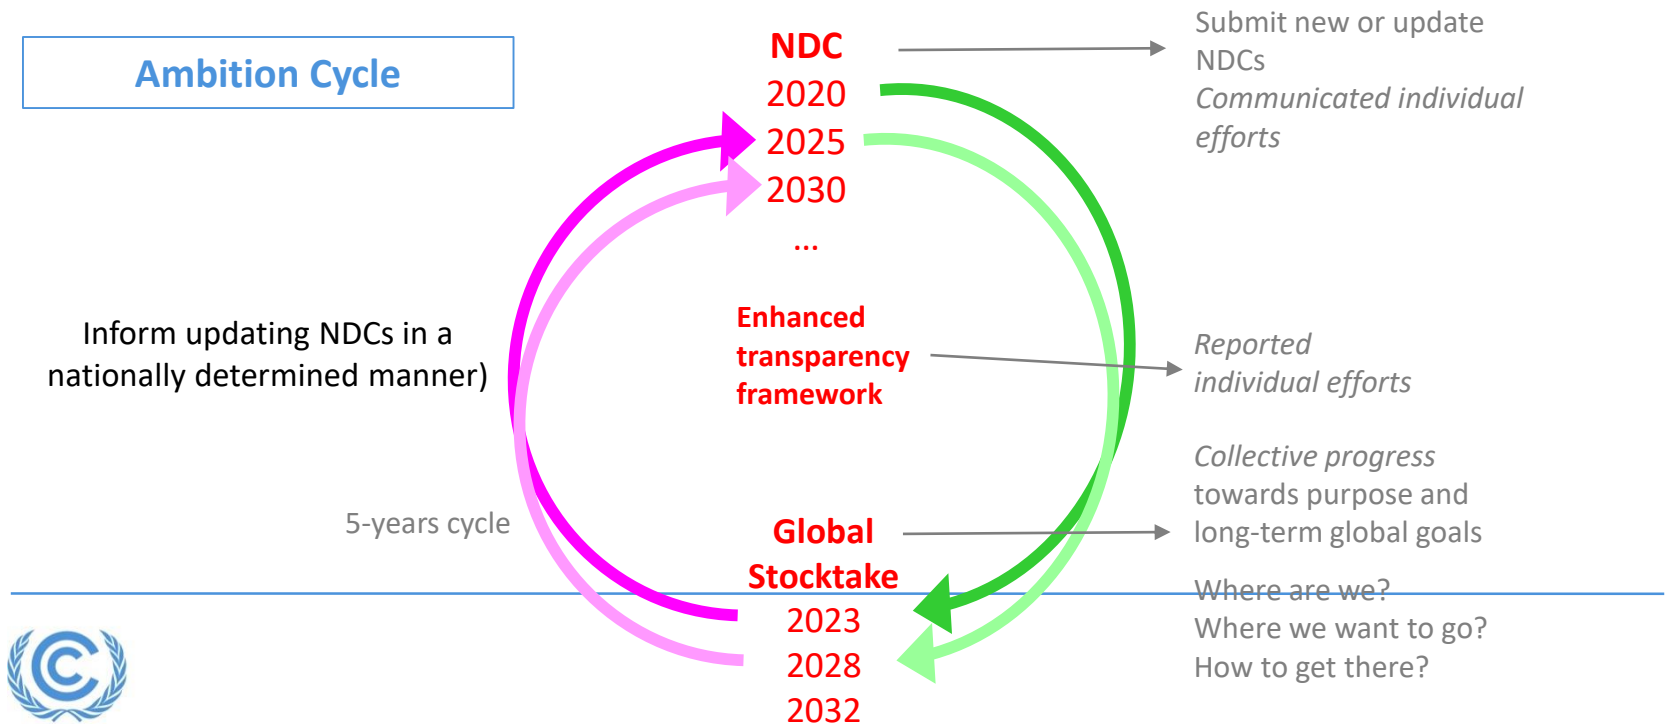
Ambition Cycle

NDC
2020
2025
2030
...

Submit new or update NDCs
Communicated individual efforts

Inform updating NDCs in a nationally determined manner)

Enhanced transparency framework

Reported individual efforts

Collective progress towards purpose and long-term global goals

5-years cycle

Global Stocktake
2023
2028
2032

Where are we?
Where we want to go?
How to get there?